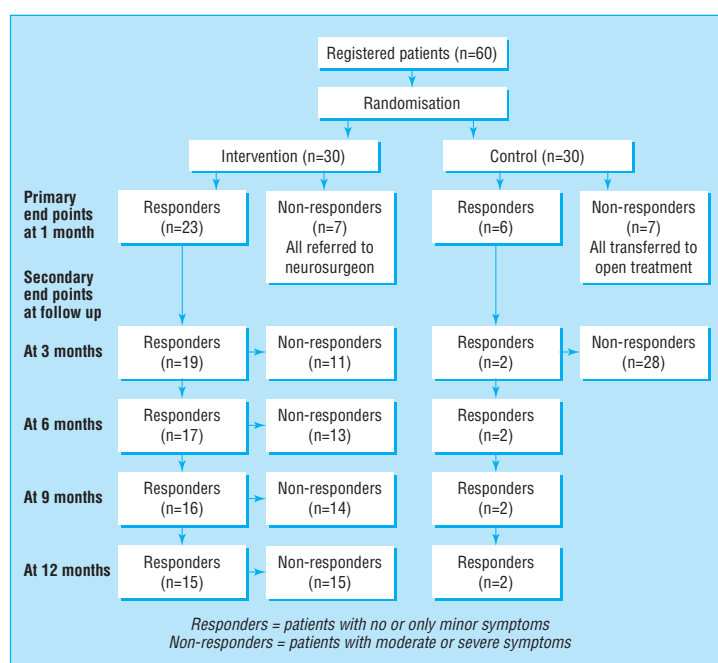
Registered patients (n=60)

Randomisation

Intervention (n=30)

Control (n=30)

Primary end points at 1 month

Responders (n=23)

Non-responders (n=7) All referred to neurosurgeon

Responders (n=6)

Non-responders (n=7) All transferred to open treatment

Secondary end points at follow up

At 3 months

Responders (n=19)

Non-responders (n=11)

Responders (n=2)

Non-responders (n=28)

At 6 months

Responders (n=17)

Non-responders (n=13)

Responders (n=2)

At 9 months

Responders (n=16)

Non-responders (n=14)

Responders (n=2)

At 12 months

Responders (n=15)

Non-responders (n=15)

Responders (n=2)

Responders = patients with no or only minor symptoms
Non-responders = patients with moderate or severe symptoms